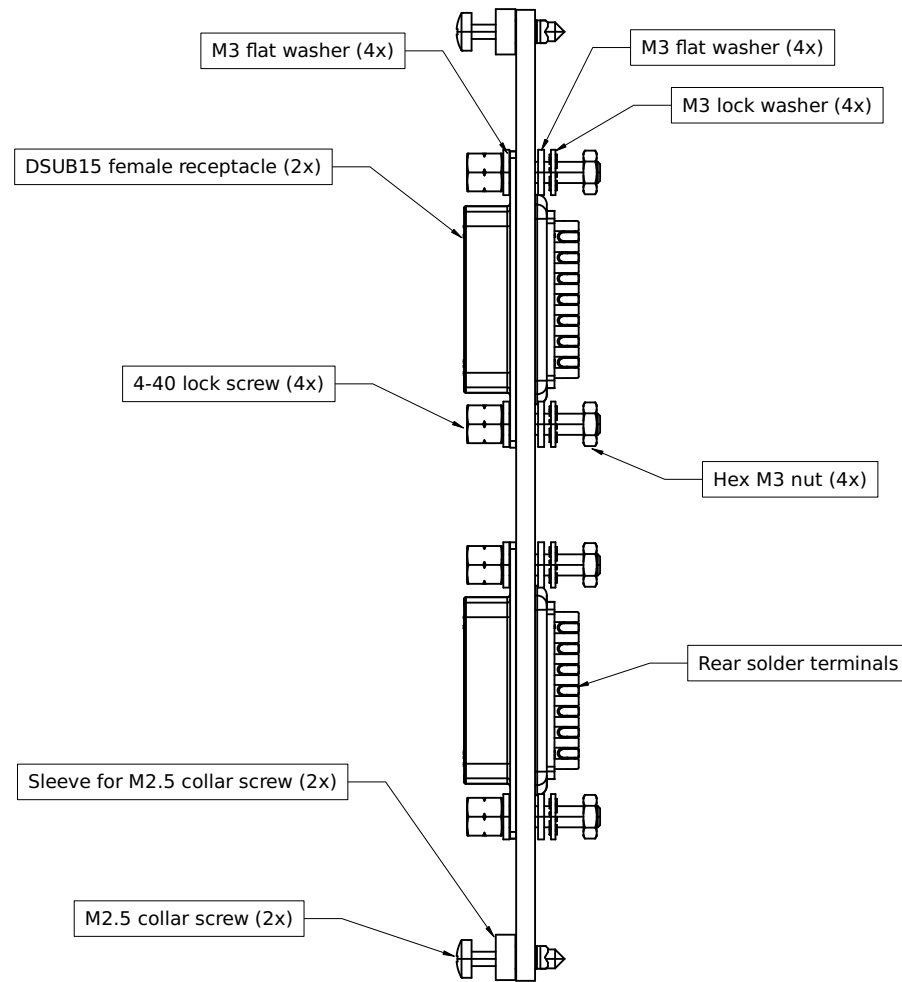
M3 flat washer (4x)

M3 flat washer (4x)

M3 lock washer (4x)

DSUB15 female receptacle (2x)

4-40 lock screw (4x)

Hex M3 nut (4x)

Rear solder terminals

Sleeve for M2.5 collar screw (2x)

M2.5 collar screw (2x)